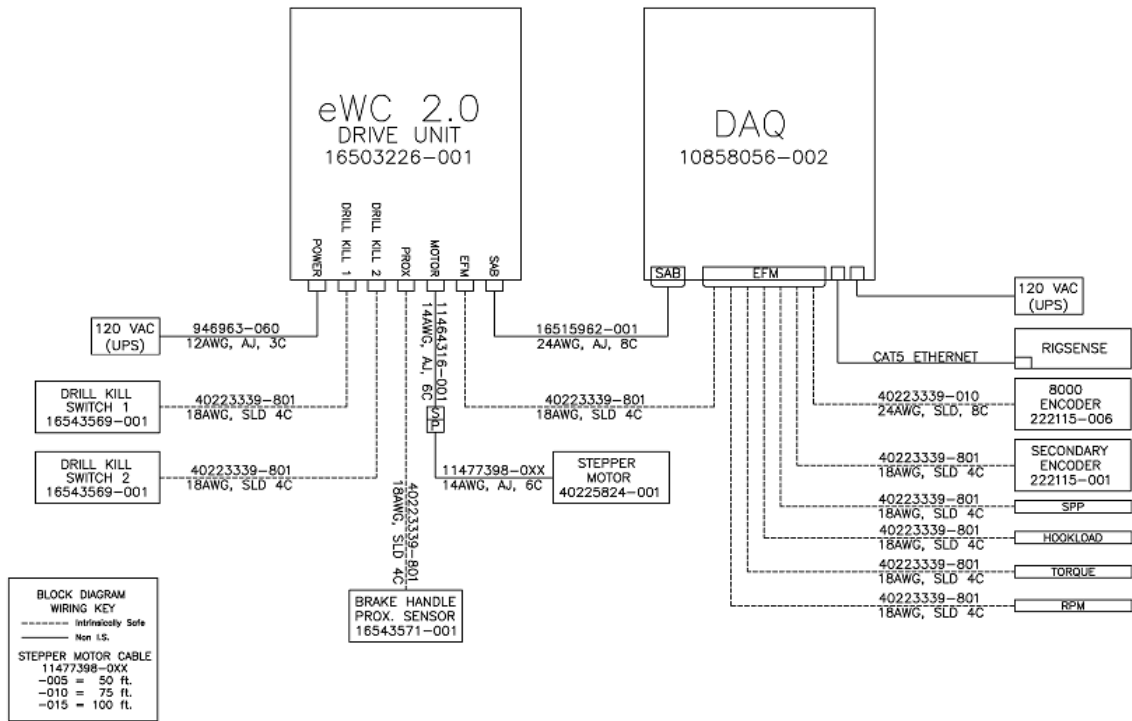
eWC 2.0
DRIVE UNIT
16503226-001

POWER
DRILL KILL 1
DRILL KILL 2
PROX
MOTOR
EFM
SAB

DAQ
10858056-002

SAB
EFM

120 VAC
(UPS)

946963-060
12AWG, AJ, 3C

16515962-001
24AWG, AJ, 8C

11464316-001
14AWG, AJ, 6C

120 VAC
(UPS)

CAT5 ETHERNET

RIGSENSE

DRILL KILL
SWITCH 1
16543569-001

40223339-801
18AWG, SLD 4C

40223339-801
18AWG, SLD 4C

40223339-010
24AWG, SLD, 8C

8000
ENCODER
222115-006

DRILL KILL
SWITCH 2
16543569-001

40223339-801
18AWG, SLD 4C

11477398-0XX
14AWG, AJ, 6C

STEPPER
MOTOR
40225824-001

40223339-801
18AWG, SLD 4C

SECONDARY
ENCODER
222115-001

40223339-801
18AWG, SLD 4C

SPP

40223339-801
18AWG, SLD 4C

HOOKLOAD

40223339-801
18AWG, SLD 4C

40223339-801
18AWG, SLD 4C

TORQUE

40223339-801
18AWG, SLD 4C

RPM

BRAKE HANDLE
PROX. SENSOR
16543571-001

BLOCK DIAGRAM
WIRING KEY
Intrinsically Safe
Non I.S.

STEPPER MOTOR CABLE
11477398-0XX
-005 = 50 ft.
-010 = 75 ft.
-015 = 100 ft.